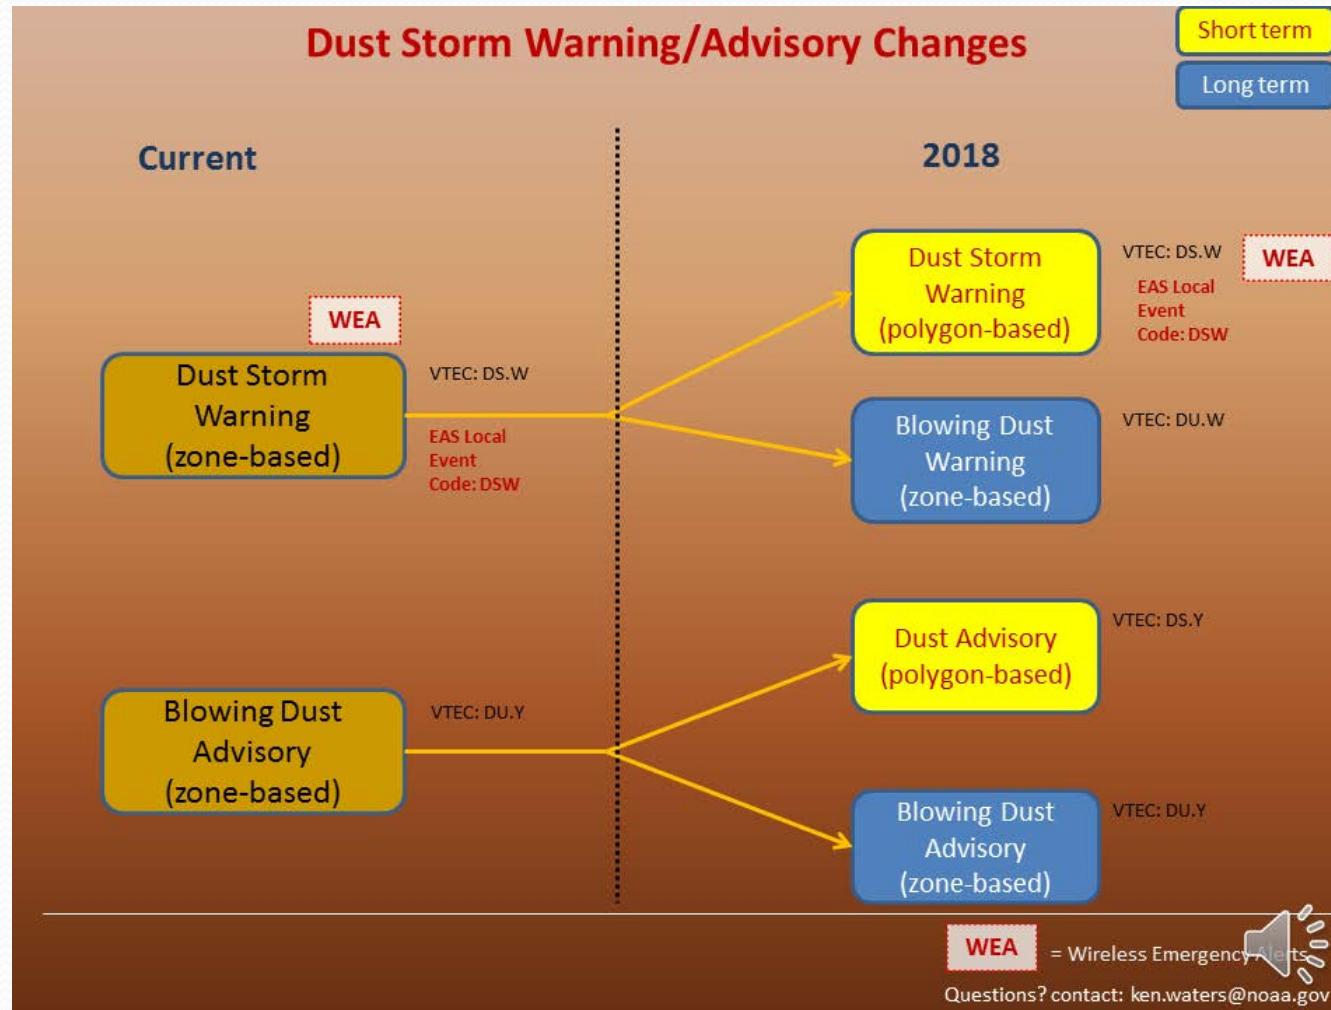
Dust Storm Warning/Advisory Changes

Short term

Long term

Current

2018

WEA

Dust Storm Warning (zone-based)

VTEC: DS.W

EAS Local Event Code: DSW

Blowing Dust Advisory (zone-based)

VTEC: DU.Y

Dust Storm Warning (polygon-based)

VTEC: DS.W

WEA

EAS Local Event Code: DSW

Blowing Dust Warning (zone-based)

VTEC: DU.W

Dust Advisory (polygon-based)

VTEC: DS.Y

Blowing Dust Advisory (zone-based)

VTEC: DU.Y

WEA = Wireless Emergency Alerts

Questions? contact: ken.waters@noaa.gov